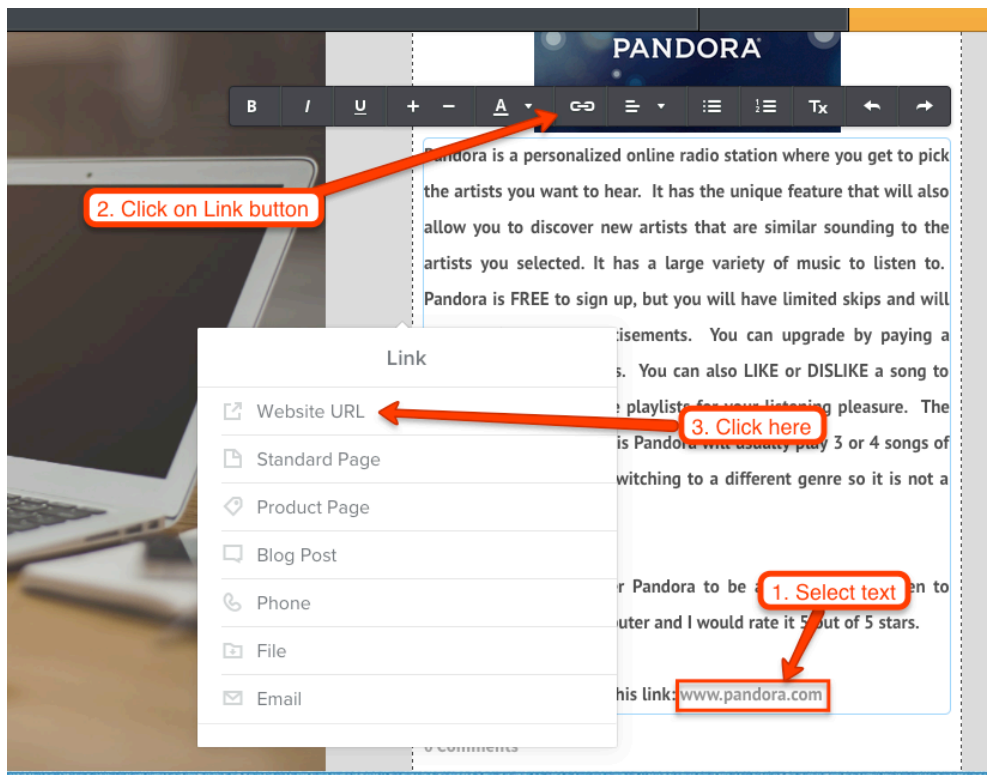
PANDORA

B I U + − A Tx

2. Click on Link button

Pandora is a personalized online radio station where you get to pick the artists you want to hear. It has the unique feature that will also allow you to discover new artists that are similar sounding to the artists you selected. It has a large variety of music to listen to. Pandora is FREE to sign up, but you will have limited skips and will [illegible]tisements. You can upgrade by paying a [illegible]s. You can also LIKE or DISLIKE a song to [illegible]e playlists for your listening pleasure. The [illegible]is Pandora will usually play 3 or 4 songs of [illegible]witching to a different genre so it is not a

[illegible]r Pandora to be a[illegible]en to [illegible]outer and I would rate it 5 out of 5 stars.

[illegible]his link: www.pandora.com

1. Select text

Link

Website URL

3. Click here

Standard Page

Product Page

Blog Post

Phone

File

Email

0 Comments